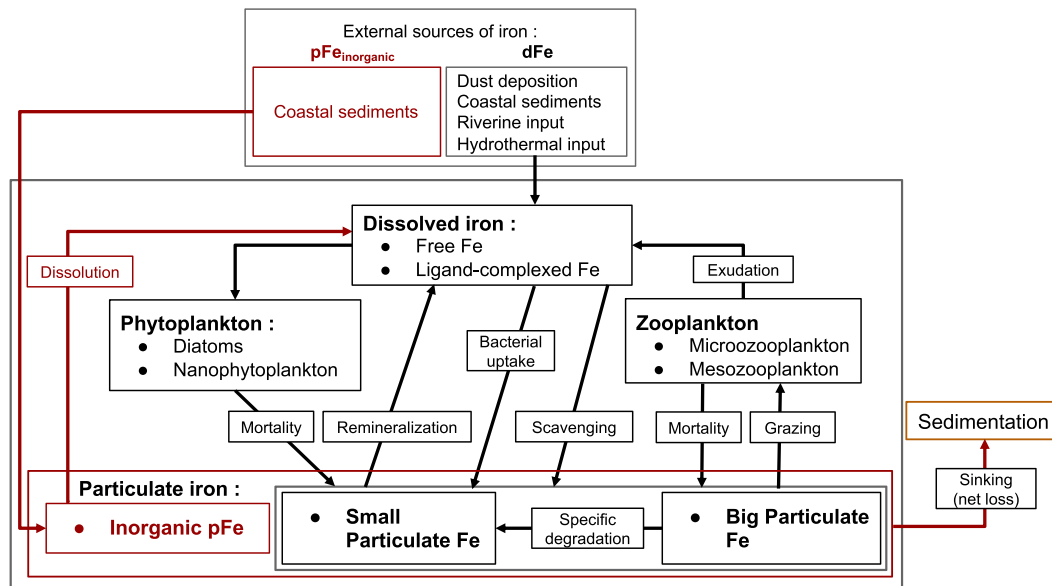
External sources of iron :

$pFe_{inorganic}$

Coastal sediments

dFe

Dust deposition
Coastal sediments
Riverine input
Hydrothermal input

Dissolved iron :
● Free Fe
● Ligand-complexed Fe

Dissolution

Exudation

Phytoplankton :
● Diatoms
● Nanophytoplankton

Bacterial uptake

Zooplankton
● Microozooplankton
● Mesozooplankton

Mortality

Remineralization

Scavenging

Mortality

Grazing

Sedimentation

Particulate iron :

● Inorganic pFe

● Small Particulate Fe

Specific degradation

● Big Particulate Fe

Sinking (net loss)